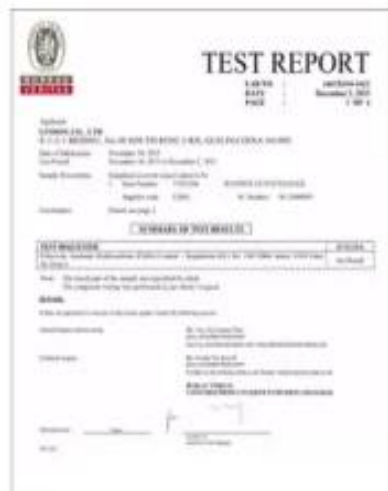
BUREAU VERITAS

TEST REPORT

LAB NO : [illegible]
DATE : December 2, 2015
PAGE : 1 OF 6

Applicant
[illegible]
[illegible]

Date of Submission : November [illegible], 2015
Test Period : November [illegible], 2015 to December 2, 2015

Sample Description : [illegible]
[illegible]
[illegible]

Conclusion : Details see page 2

SUMMARY OF TEST RESULTS

| TEST REQUESTED | RESULTS |
|---|---|
| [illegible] | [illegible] |

Note : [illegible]
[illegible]

REMARK:
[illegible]

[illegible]

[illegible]

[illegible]

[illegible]